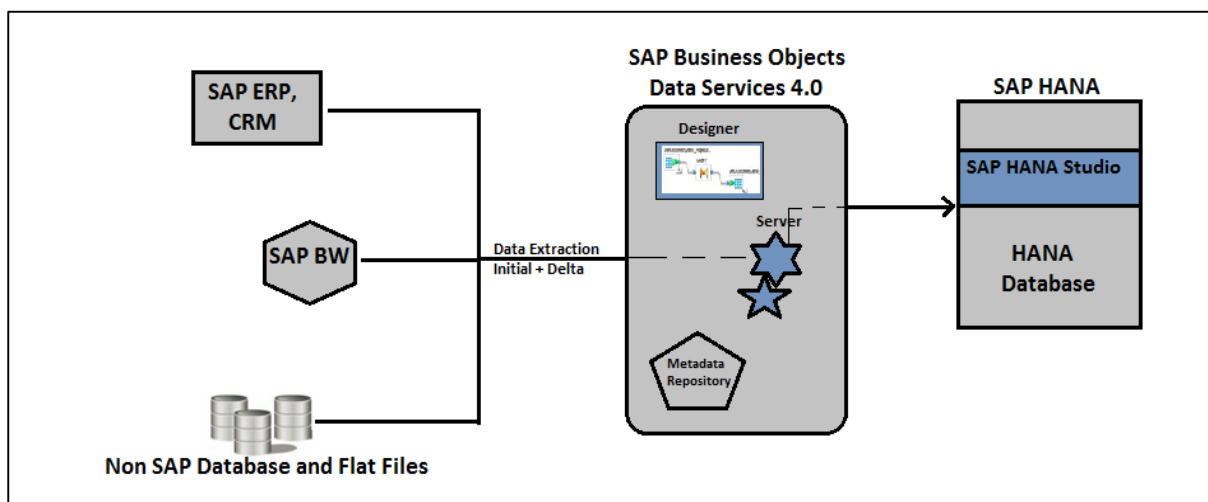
SAP ERP, CRM

SAP BW

Non SAP Database and Flat Files

Data Extraction
Initial + Delta

SAP Business Objects
Data Services 4.0

Designer

Server

Metadata Repository

SAP HANA

SAP HANA Studio

HANA Database